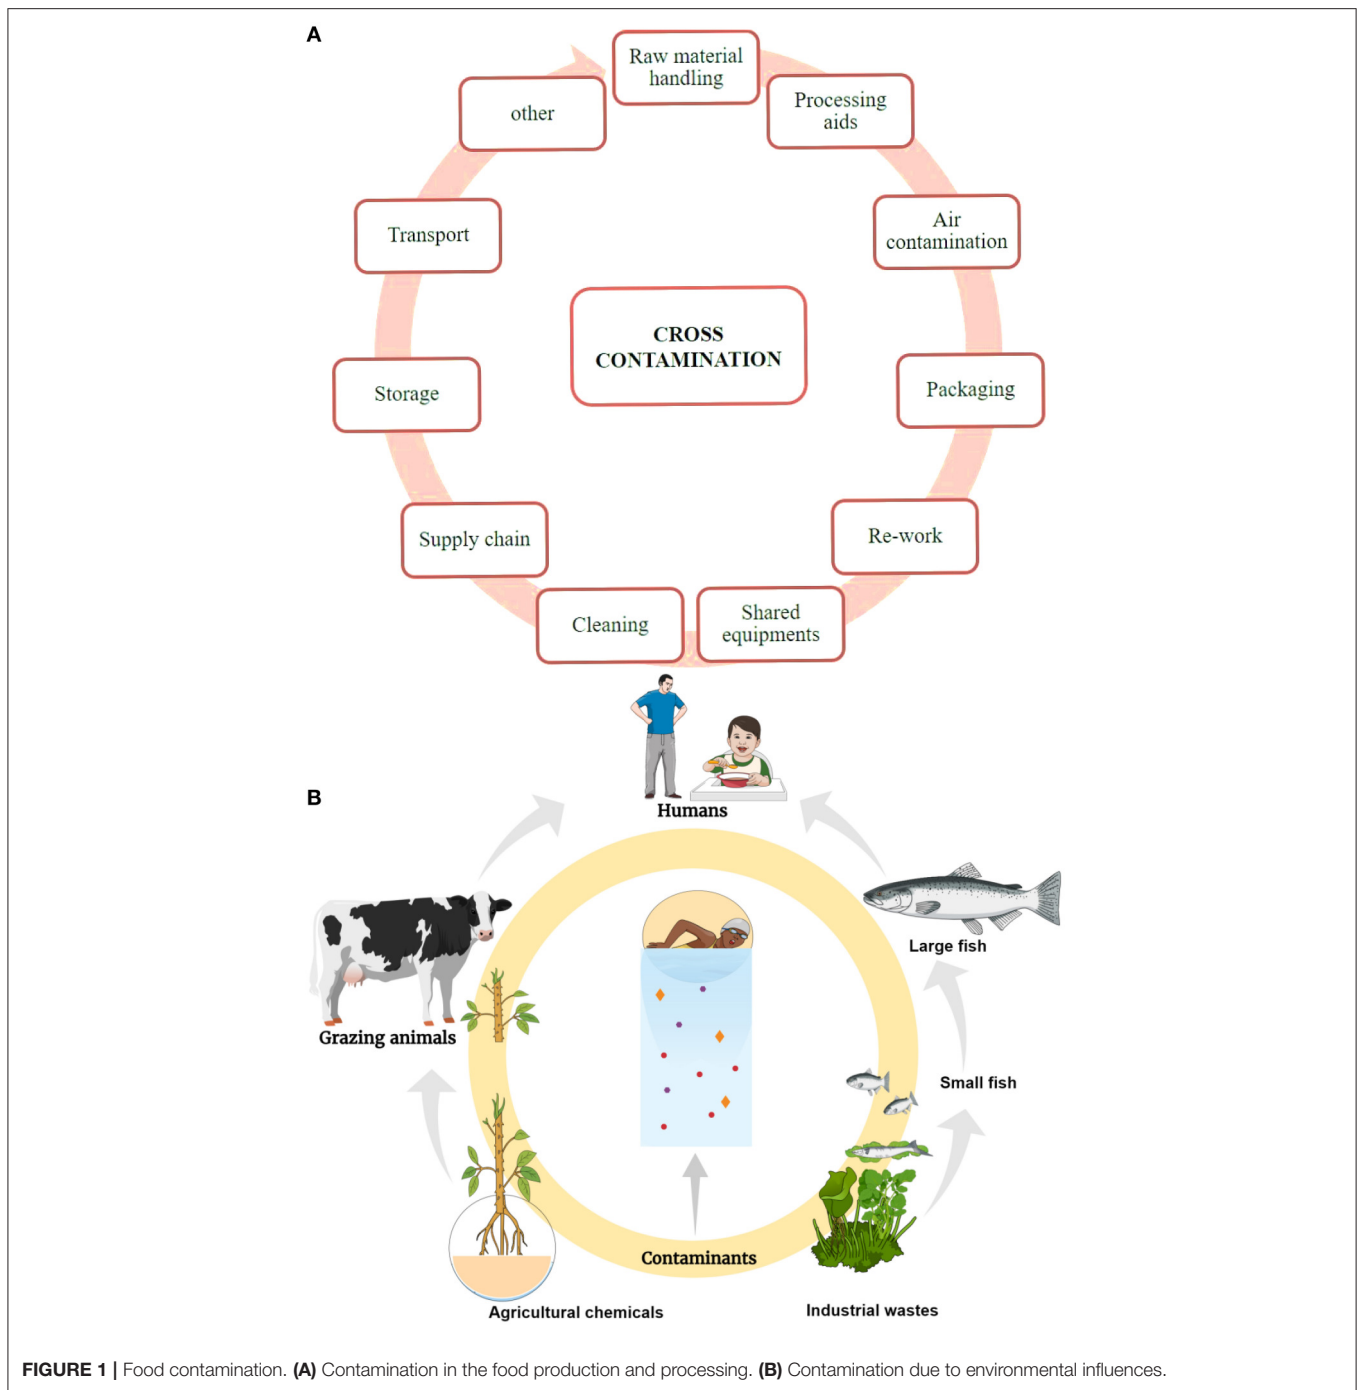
A

Raw material handling

Processing aids

Air contamination

Packaging

Re-work

Shared equipments

Cleaning

Supply chain

Storage

Transport

other

CROSS CONTAMINATION

B

Humans

Large fish

Small fish

Industrial wastes

Contaminants

Agricultural chemicals

Grazing animals

FIGURE 1 | Food contamination. (A) Contamination in the food production and processing. (B) Contamination due to environmental influences.